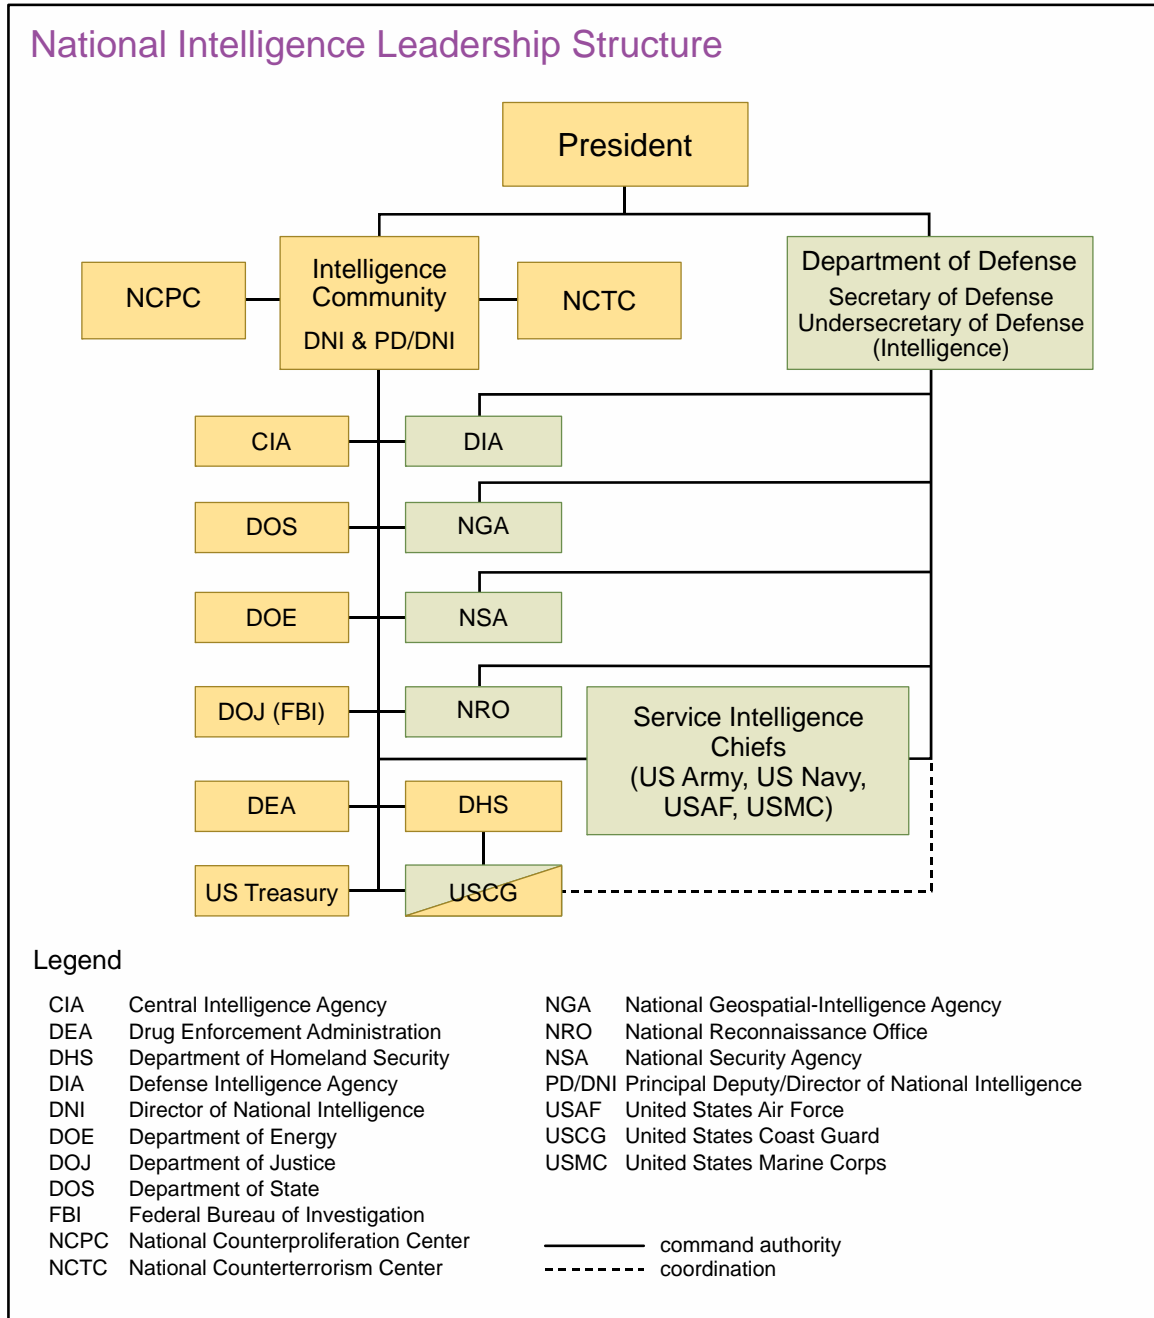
National Intelligence Leadership Structure

President

NCPC

Intelligence Community
DNI & PD/DNI

NCTC

Department of Defense
Secretary of Defense
Undersecretary of Defense (Intelligence)

CIA
DIA
DOS
NGA
DOE
NSA
DOJ (FBI)
NRO
Service Intelligence Chiefs
(US Army, US Navy, USAF, USMC)
DEA
DHS
US Treasury
USCG

Legend

| | |
|---|---|
| CIA | Central Intelligence Agency |
| DEA | Drug Enforcement Administration |
| DHS | Department of Homeland Security |
| DIA | Defense Intelligence Agency |
| DNI | Director of National Intelligence |
| DOE | Department of Energy |
| DOJ | Department of Justice |
| DOS | Department of State |
| FBI | Federal Bureau of Investigation |
| NCPC | National Counterproliferation Center |
| NCTC | National Counterterrorism Center |

| | |
|---|---|
| NGA | National Geospatial-Intelligence Agency |
| NRO | National Reconnaissance Office |
| NSA | National Security Agency |
| PD/DNI | Principal Deputy/Director of National Intelligence |
| USAF | United States Air Force |
| USCG | United States Coast Guard |
| USMC | United States Marine Corps |

command authority
coordination